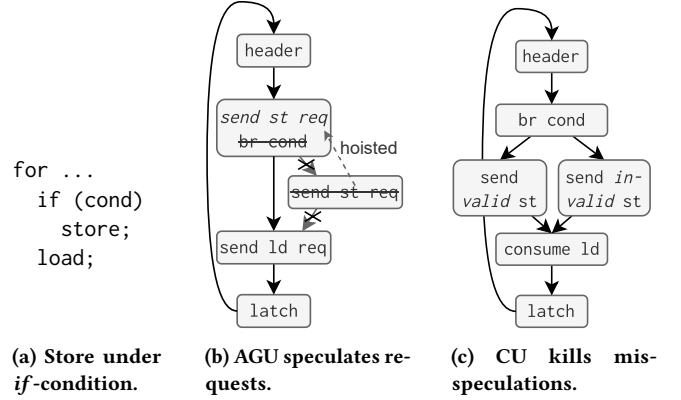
for ...
  if (cond)
    store;
  load;

header

send st req
~~br cond~~

hoisted

~~send st req~~

send ld req

latch

header

br cond

send valid st

send invalid st

consume ld

latch

(a) Store under *if*-condition.

(b) AGU speculates requests.

(c) CU kills misspeculations.